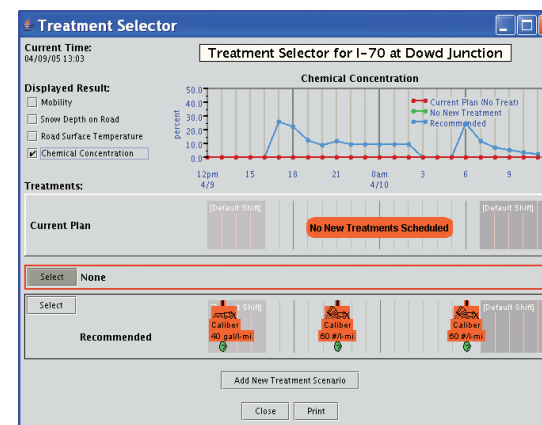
Treatment Selector

Current Time:
04/09/05 13:03

Treatment Selector for I-70 at Dowd Junction

Displayed Result:
Mobility
Snow Depth on Road
Road Surface Temperature
Chemical Concentration

Chemical Concentration

percent

50.0
40.0
30.0
20.0
10.0
0.0

Current Plan (No Treat)
No New Treatment
Recommended

12pm 4/9
15
18
21
0am 4/10
3
6
9

Treatments:

Current Plan
[Default Shift]
No New Treatments Scheduled
[Default Shift]

Select
None

Select
Recommended
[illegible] Shift]
Caliber
40 gal/l-mi
Caliber
60 #/l-mi
Caliber
60 #/l-mi
[Default Shift]

Add New Treatment Scenario

Close
Print